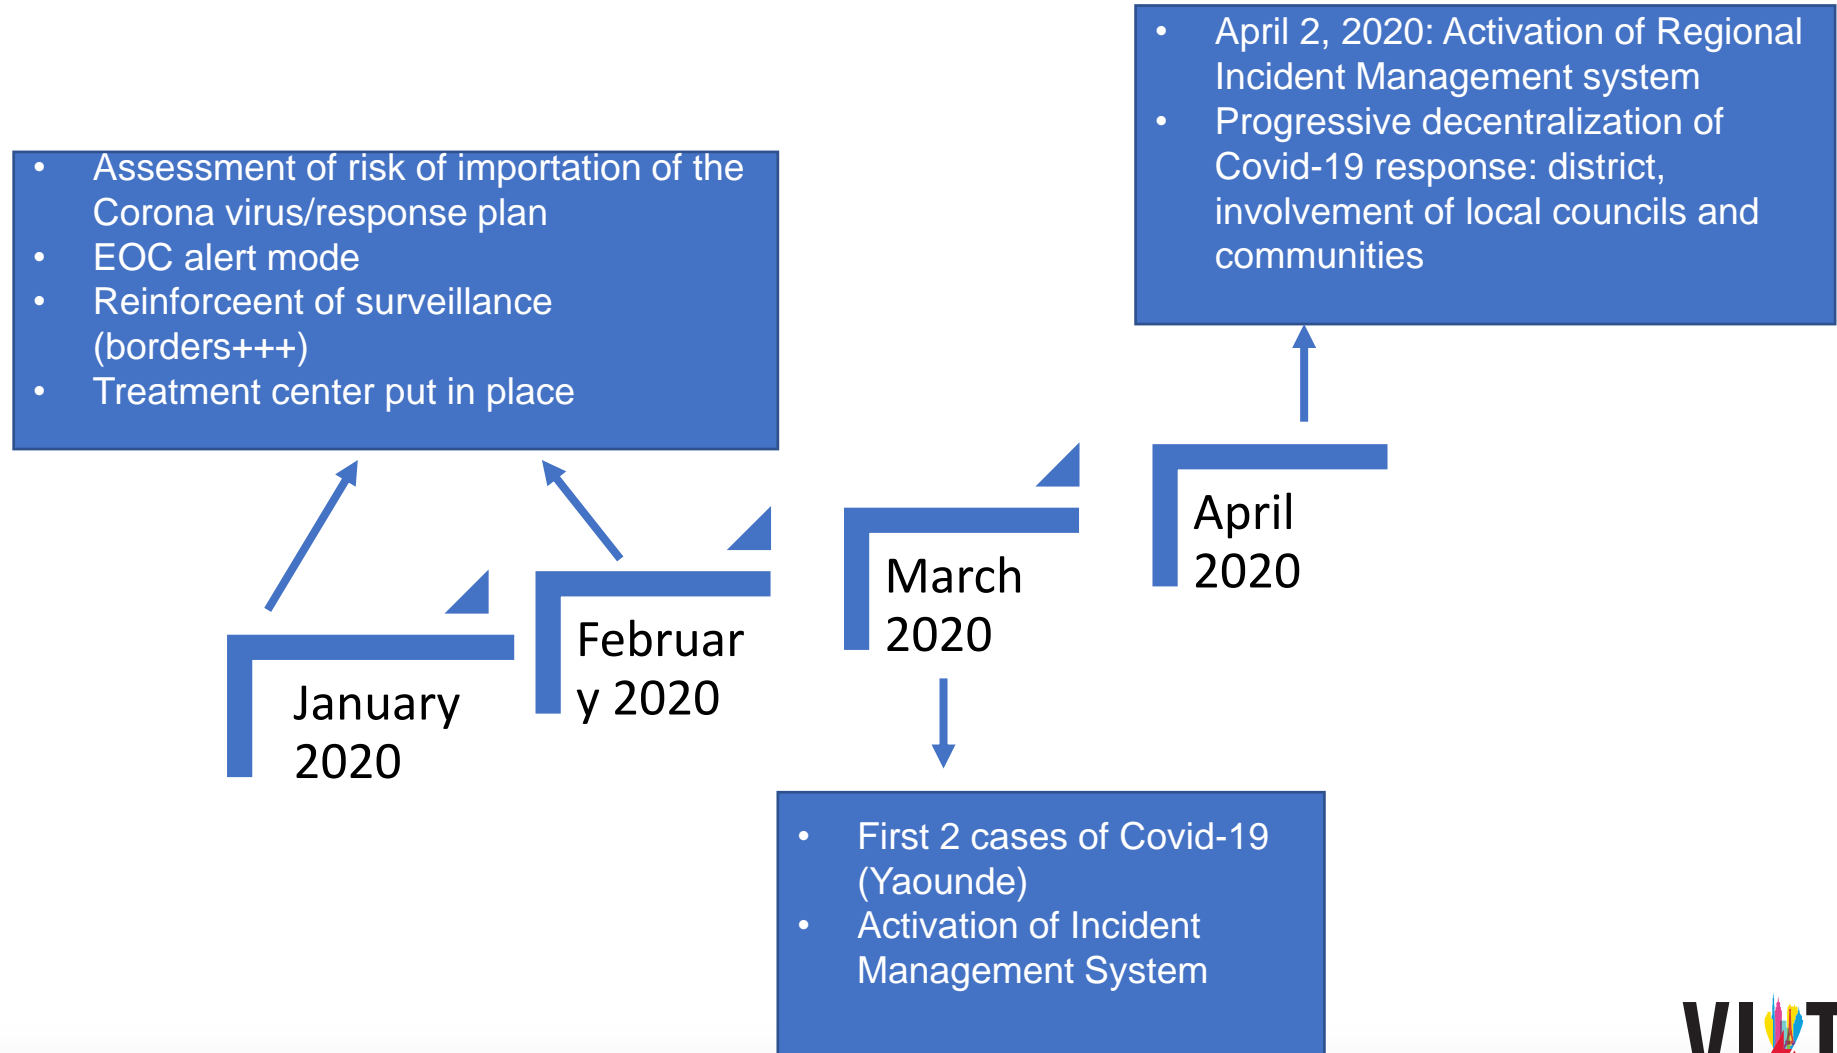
- April 2, 2020: Activation of Regional Incident Management system
- Progressive decentralization of Covid-19 response: district, involvement of local councils and communities

- Assessment of risk of importation of the Corona virus/response plan
- EOC alert mode
- Reinforceent of surveillance (borders+++)
- Treatment center put in place

April 2020

March 2020

Februar y 2020

January 2020

- First 2 cases of Covid-19 (Yaounde)
- Activation of Incident Management System

VI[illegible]T